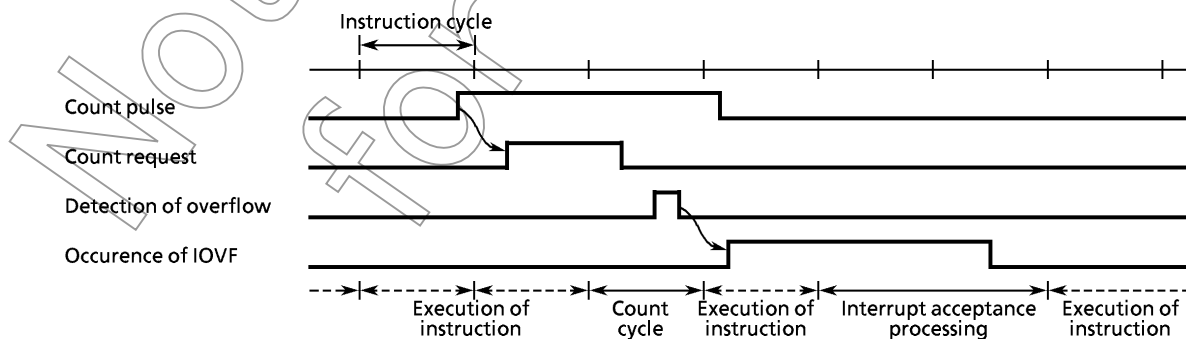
Instruction cycle

Count pulse

Count request

Detection of overflow

Occurence of IOVF

Execution of instruction

Count cycle

Execution of instruction

Interrupt acceptance processing

Execution of instruction